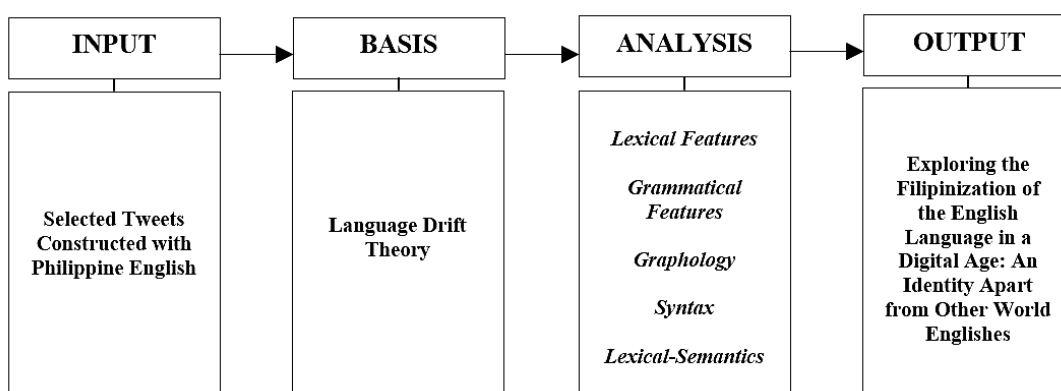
INPUT

Selected Tweets Constructed with Philippine English

BASIS

Language Drift Theory

ANALYSIS

Lexical Features

Grammatical Features

Graphology

Syntax

Lexical-Semantics

OUTPUT

Exploring the Filipinization of the English Language in a Digital Age: An Identity Apart from Other World Englishes